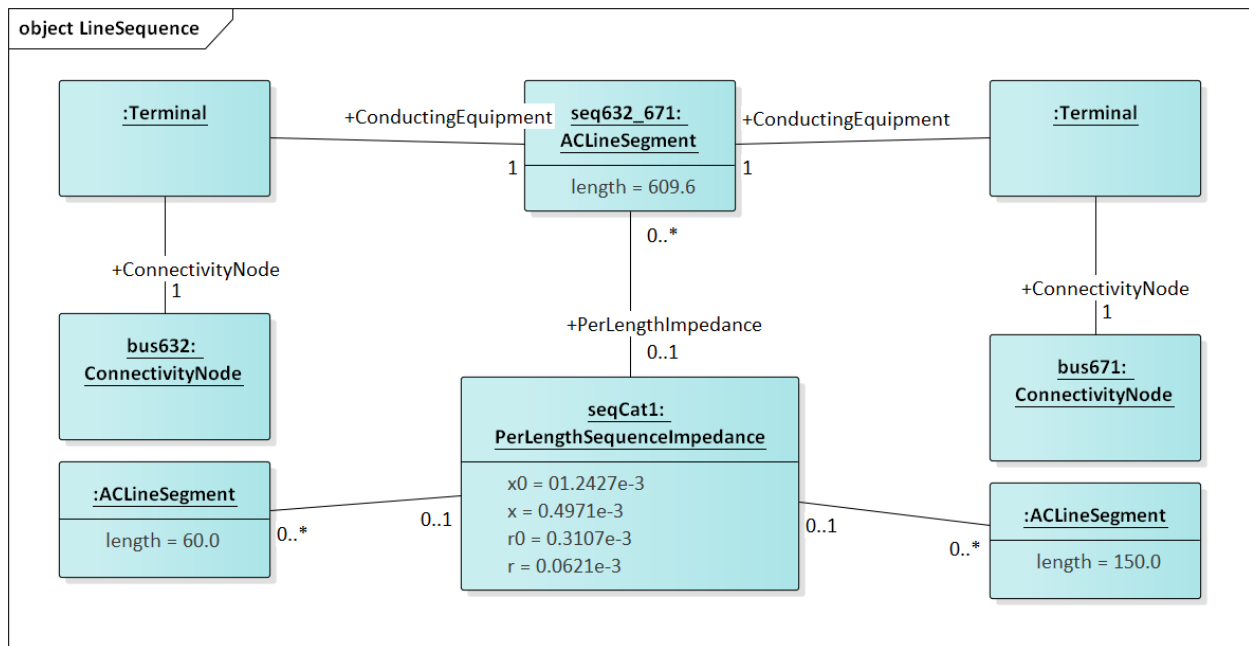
object LineSequence

:Terminal

+ConductingEquipment

seq632_671: ACLineSegment

length = 609.6

+ConductingEquipment

:Terminal

1

1

0..*

+ConnectivityNode
1

+ConnectivityNode
1

+PerLengthImpedance
0..1

bus632: ConnectivityNode

bus671: ConnectivityNode

seqCat1: PerLengthSequenceImpedance

x0 = 01.2427e-3
x = 0.4971e-3
r0 = 0.3107e-3
r = 0.0621e-3

:ACLineSegment

length = 60.0

0..*

0..1

0..1

0..*

:ACLineSegment

length = 150.0